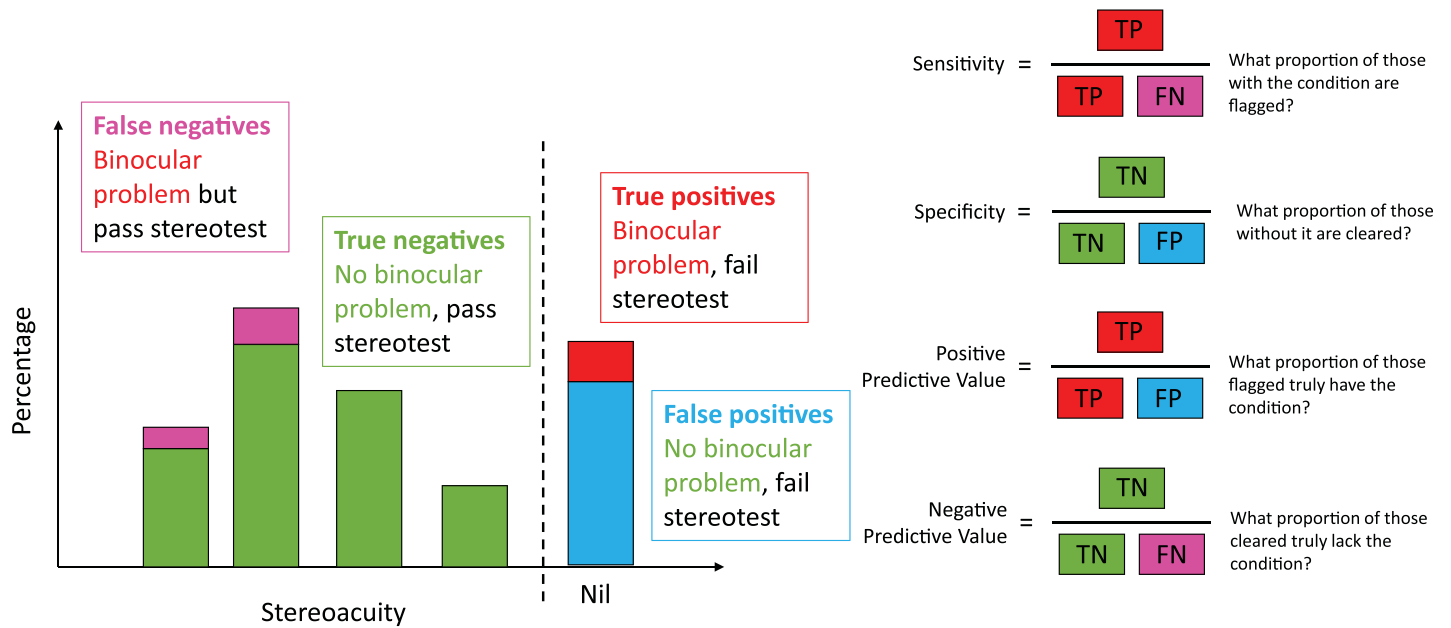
False negatives
Binocular problem but pass stereotest

True negatives
No binocular problem, pass stereotest

True positives
Binocular problem, fail stereotest

False positives
No binocular problem, fail stereotest

Percentage

Stereoacuity

Nil

Sensitivity $= \frac{TP}{TP \quad FN}$ What proportion of those with the condition are flagged?

Specificity $= \frac{TN}{TN \quad FP}$ What proportion of those without it are cleared?

Positive Predictive Value $= \frac{TP}{TP \quad FP}$ What proportion of those flagged truly have the condition?

Negative Predictive Value $= \frac{TN}{TN \quad FN}$ What proportion of those cleared truly lack the condition?